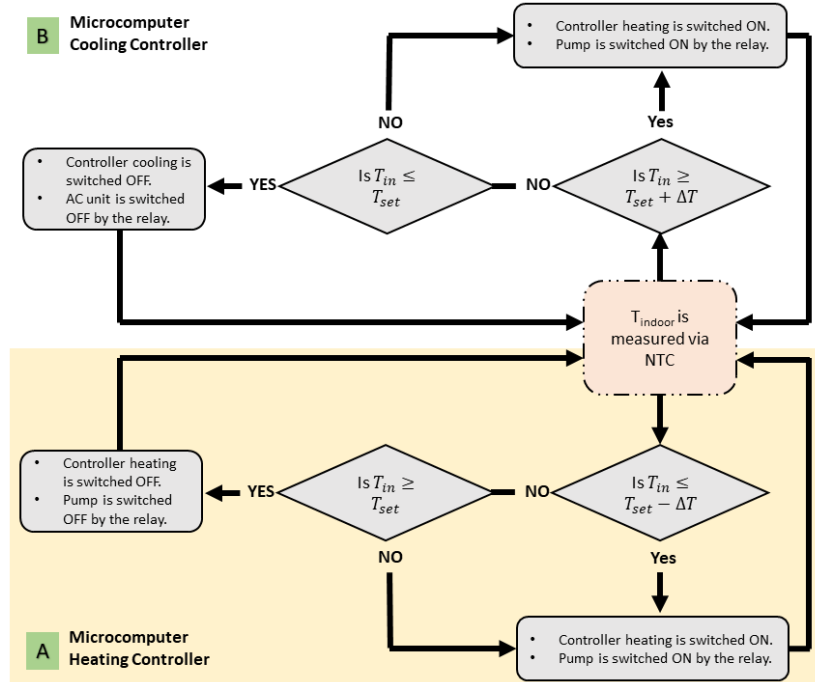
B Microcomputer Cooling Controller

• Controller heating is switched ON.
• Pump is switched ON by the relay.

NO

Yes

• Controller cooling is switched OFF.
• AC unit is switched OFF by the relay.

YES

Is $T_{in} \leq T_{set}$

NO

Is $T_{in} \geq T_{set} + \Delta T$

$T_{indoor}$ is measured via NTC

• Controller heating is switched OFF.
• Pump is switched OFF by the relay.

YES

Is $T_{in} \geq T_{set}$

NO

Is $T_{in} \leq T_{set} - \Delta T$

NO

Yes

A Microcomputer Heating Controller

• Controller heating is switched ON.
• Pump is switched ON by the relay.